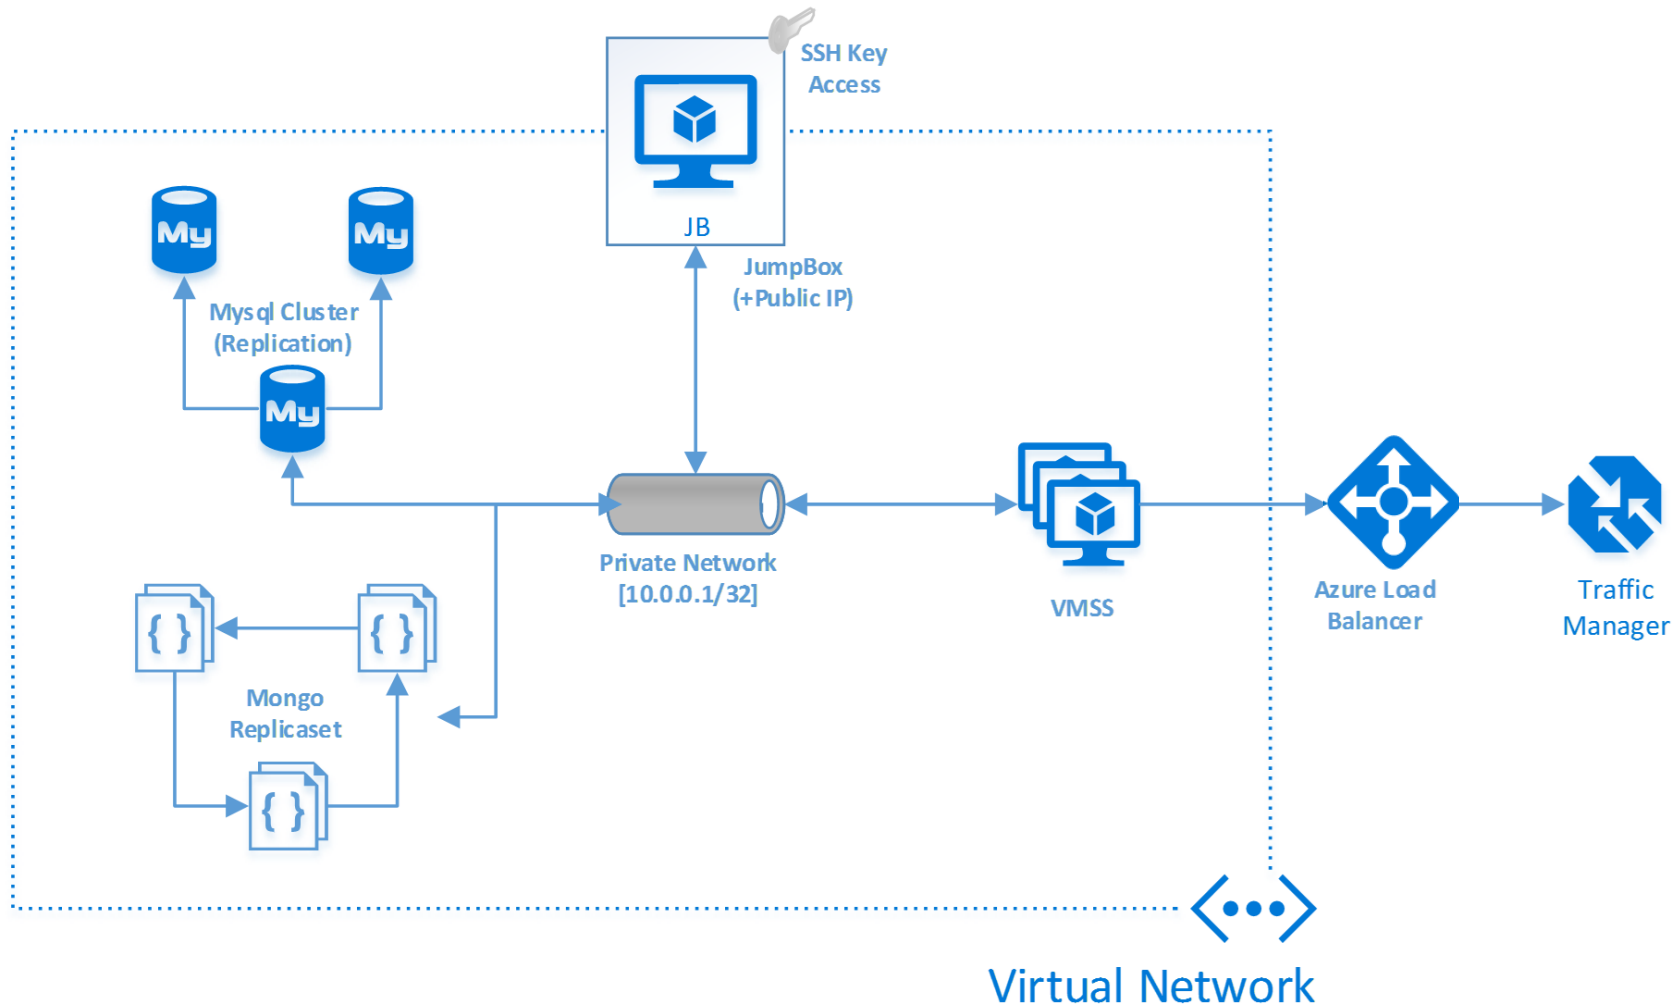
SSH Key Access

JB

JumpBox (+Public IP)

My

My

Mysql Cluster (Replication)

My

Private Network [10.0.0.1/32]

VMSS

Azure Load Balancer

Traffic Manager

{ }

{ }

Mongo Replicaset

{ }

Virtual Network